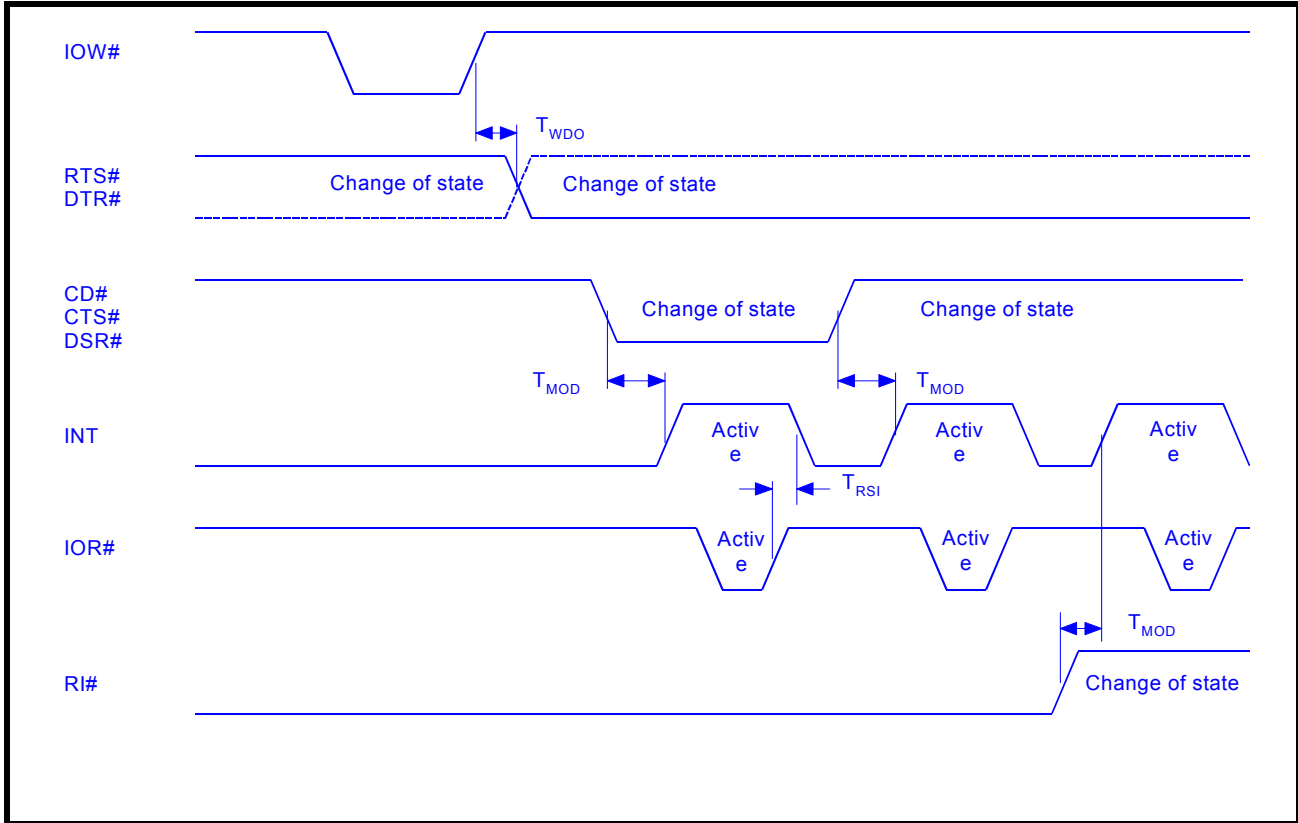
IOW#

$T_{WDO}$

RTS#
DTR#

Change of state

Change of state

CD#
CTS#
DSR#

Change of state

Change of state

$T_{MOD}$

$T_{MOD}$

INT

Activ
e

Activ
e

Activ
e

$T_{RSI}$

IOR#

Activ
e

Activ
e

Activ
e

$T_{MOD}$

RI#

Change of state